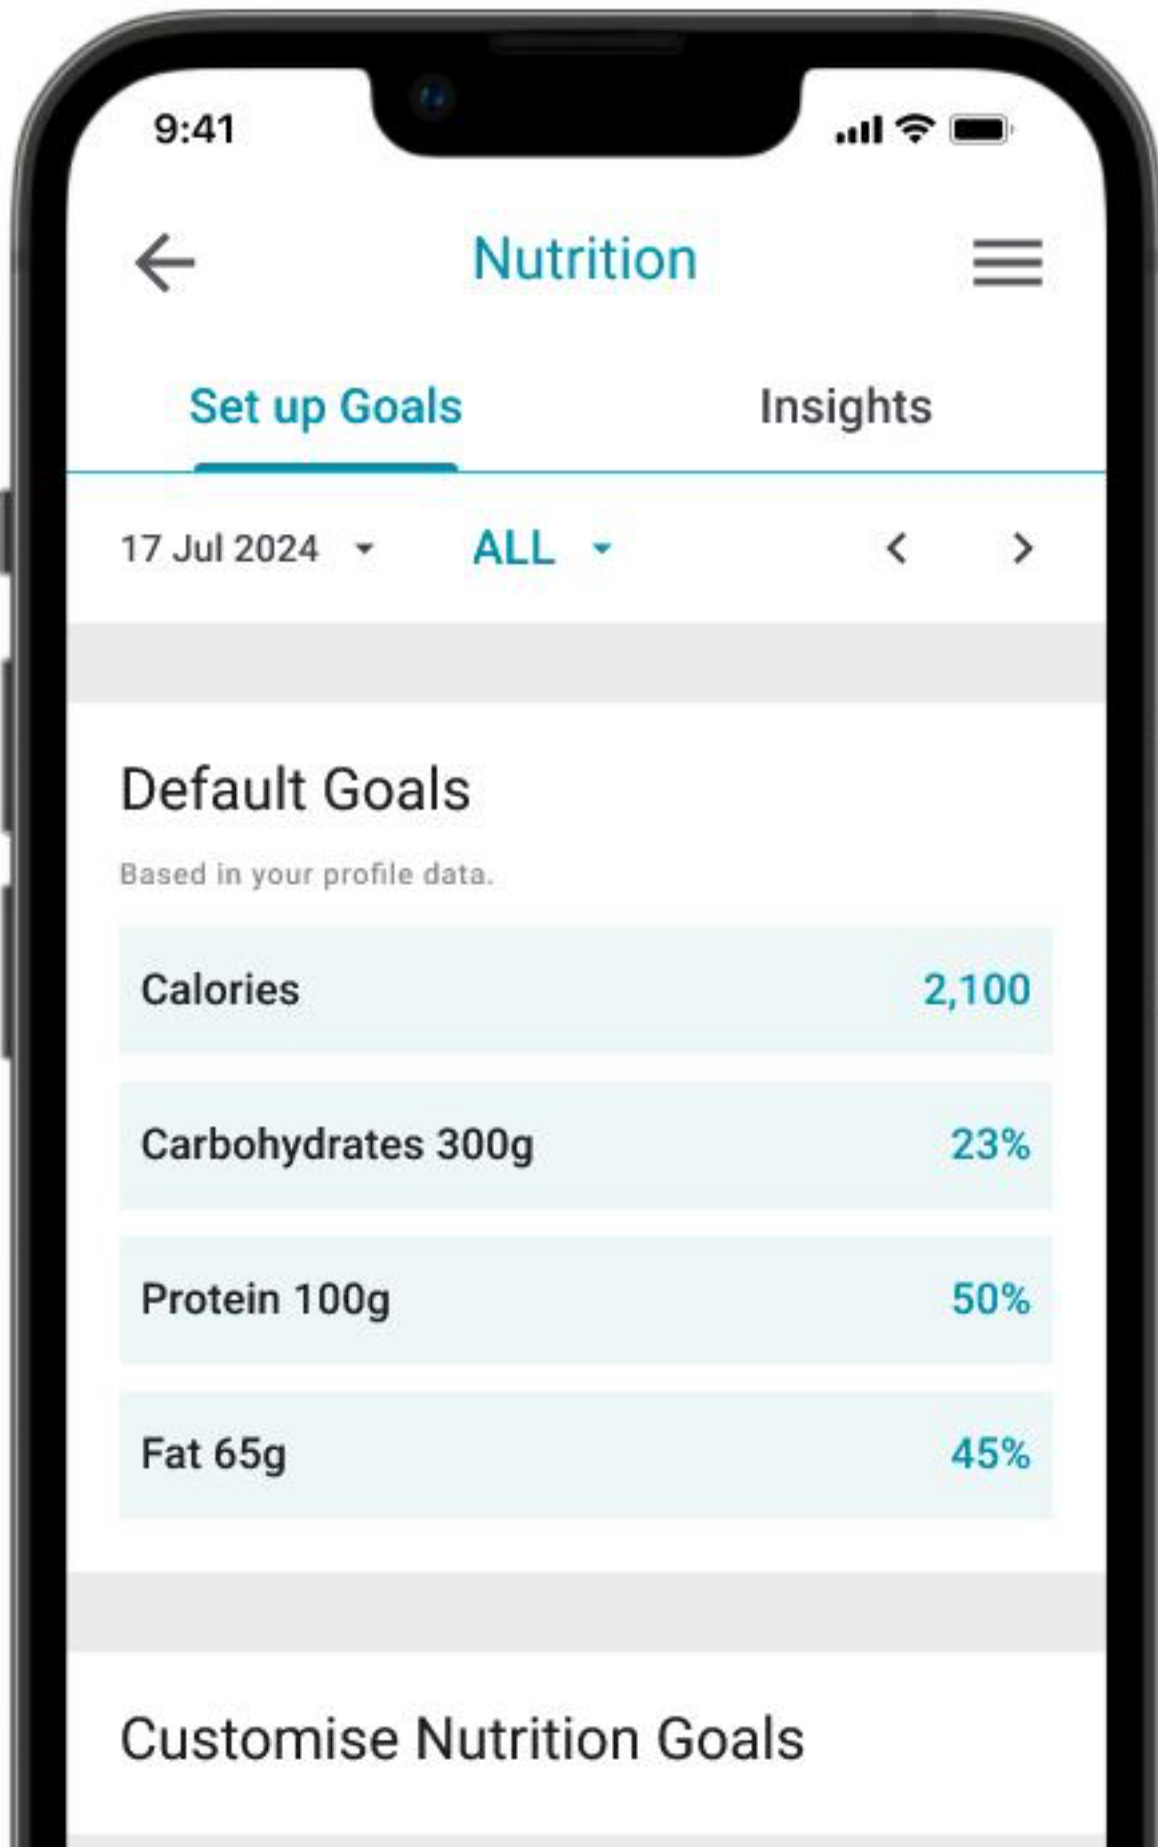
9:41

Nutrition

Set up Goals

Insights

17 Jul 2024

ALL

Default Goals

Based in your profile data.

| Calories | 2,100 |
|---|---|
| Carbohydrates 300g | 23% |
| Protein 100g | 50% |
| Fat 65g | 45% |

Customise Nutrition Goals